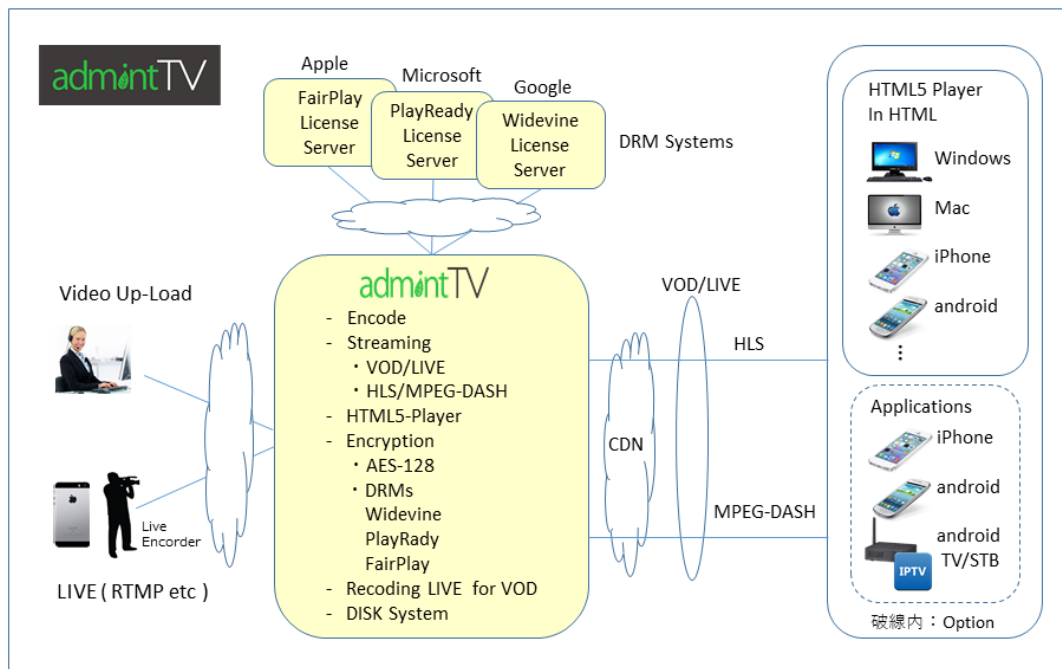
admintTV

Apple
FairPlay License Server

Microsoft
PlayReady License Server

Google
Widevine License Server

DRM Systems

Video Up-Load

Live Encorder

LIVE ( RTMP etc )

admintTV
- Encode
- Streaming
・VOD/LIVE
・HLS/MPEG-DASH
- HTML5-Player
- Encryption
・AES-128
・DRMs
Widevine
PlayRady
FairPlay
- Recoding LIVE for VOD
- DISK System

VOD/LIVE

CDN

HLS

MPEG-DASH

HTML5 Player In HTML
Windows
Mac
iPhone
android
⋮

Applications
iPhone
android
android TV/STB
IPTV

破線内：Option